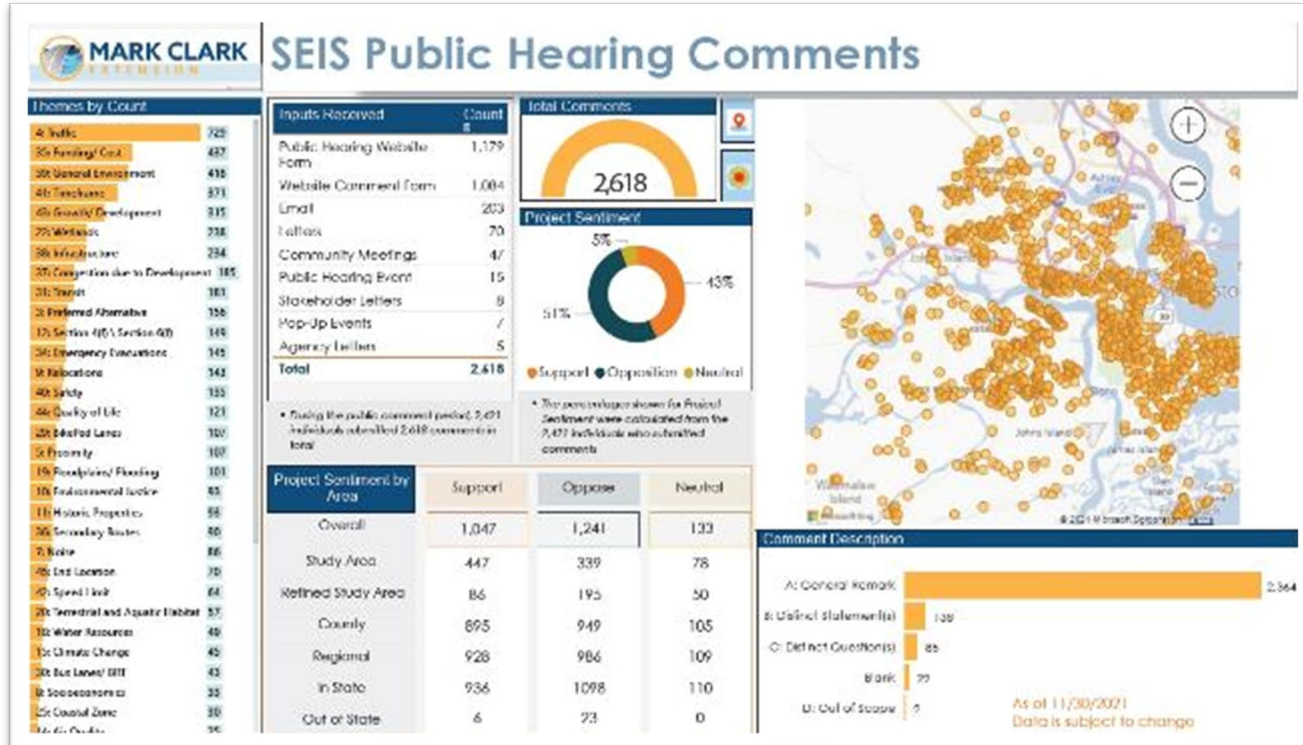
MARK CLARK EXTENSION

SEIS Public Hearing Comments

Themes by Count

| | |
|---|---|
| 4i: Traffic | 725 |
| 3b: Funding/ Cost | 437 |
| 3d: General Environment | 416 |
| 4b: Timeframe | 371 |
| 4f: Growth/ Development | 315 |
| 2j: Wetlands | 238 |
| 3e: Infrastructure | 234 |
| 3f: Congestion due to Development | 185 |
| 3i: Transit | 181 |
| 3: Preferred Alternative | 156 |
| 1j: Section 4(f)/ Section 6(f) | 149 |
| 3k: Emergency Evacuations | 145 |
| 1i: Relocations | 143 |
| 4h: Safety | 133 |
| 4e: Quality of Life | 121 |
| 2h: Bike/Ped Lanes | 107 |
| 5: Proximity | 107 |
| 1h: Floodplains/ Flooding | 101 |
| 1k: Environmental Justice | 83 |
| 1l: Historic Properties | 56 |
| 3a: Secondary Routes | 80 |
| 7: Noise | 86 |
| 4c: End Location | 70 |
| 4l: Speed Limit | 64 |
| 2f: Terrestrial and Aquatic Habitat | 57 |
| 1g: Water Resources | 49 |
| 1c: Climate Change | 45 |
| 3d: Bus Lanes/ BRT | 43 |
| 8: Socioeconomics | 35 |
| 2c: Coastal Zone | 30 |
| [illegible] | 35 |

| Inputs Received | Count |
|---|---|
| Public Hearing Website Form | 1,179 |
| Website Comment Form | 1,084 |
| Email | 203 |
| Letters | 70 |
| Community Meetings | 47 |
| Public Hearing Event | 15 |
| Stakeholder Letters | 8 |
| Pop-Up Events | 7 |
| Agency Letters | 5 |
| Total | 2,618 |

• During the public comment period, 2,421 individuals submitted 2,618 comments in total

Total Comments
2,618

Project Sentiment
5%
43%
51%
● Support ● Opposition ● Neutral

• The percentages shown for Project Sentiment were calculated from the 2,421 individuals who submitted comments

| Project Sentiment by Area | Support | Oppose | Neutral |
|---|---|---|---|
| Overall | 1,047 | 1,241 | 133 |
| Study Area | 447 | 339 | 78 |
| Refined Study Area | 86 | 195 | 50 |
| County | 895 | 949 | 105 |
| Regional | 928 | 986 | 109 |
| In State | 936 | 1098 | 110 |
| Out of State | 6 | 23 | 0 |

Johns Island
Wadmalaw Island
© 2021 Microsoft Corporation

Comment Description

A: General Remark 2,364
B: Distinct Statement(s) 138
C: Distinct Question(s) 85
Blank 22
D: Out of Scope 9

As of 11/30/2021
Data is subject to change